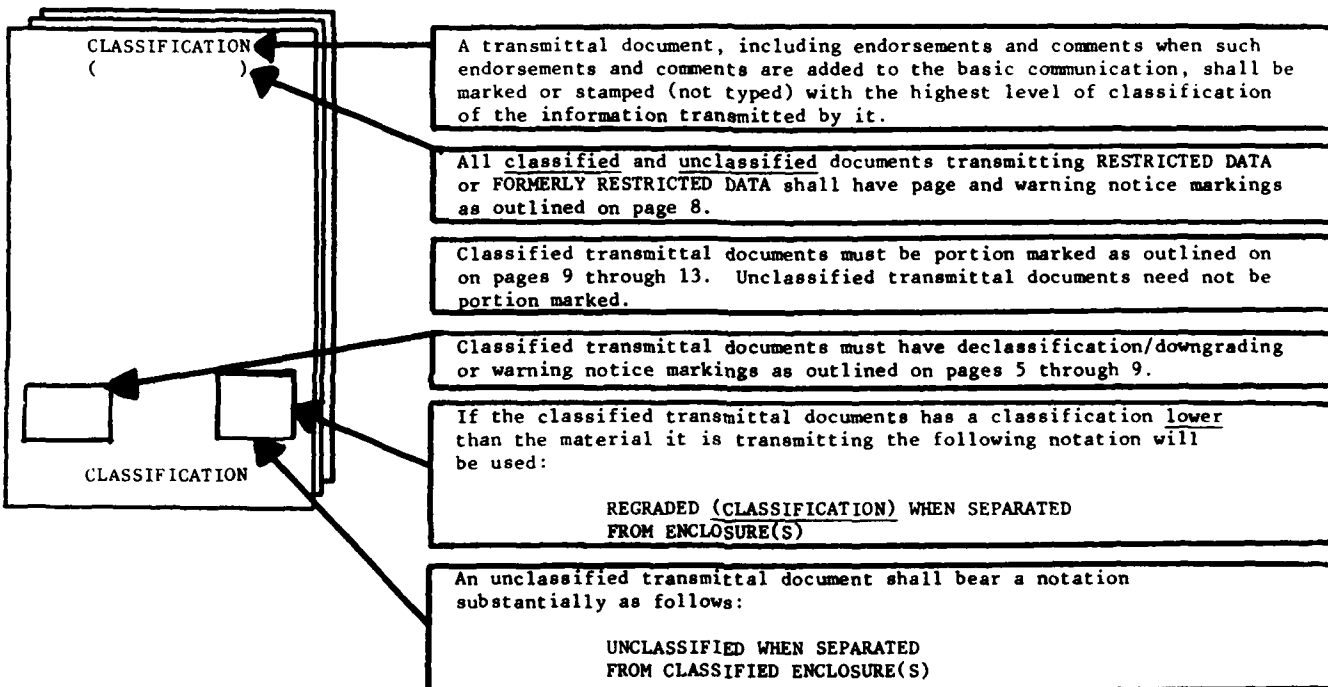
CLASSIFICATION
(          )

CLASSIFICATION

A transmittal document, including endorsements and comments when such endorsements and comments are added to the basic communication, shall be marked or stamped (not typed) with the highest level of classification of the information transmitted by it.

All classified and unclassified documents transmitting RESTRICTED DATA or FORMERLY RESTRICTED DATA shall have page and warning notice markings as outlined on page 8.

Classified transmittal documents must be portion marked as outlined on on pages 9 through 13. Unclassified transmittal documents need not be portion marked.

Classified transmittal documents must have declassification/downgrading or warning notice markings as outlined on pages 5 through 9.

If the classified transmittal documents has a classification lower than the material it is transmitting the following notation will be used:

REGRADED (CLASSIFICATION) WHEN SEPARATED
FROM ENCLOSURE(S)

An unclassified transmittal document shall bear a notation substantially as follows:

UNCLASSIFIED WHEN SEPARATED
FROM CLASSIFIED ENCLOSURE(S)